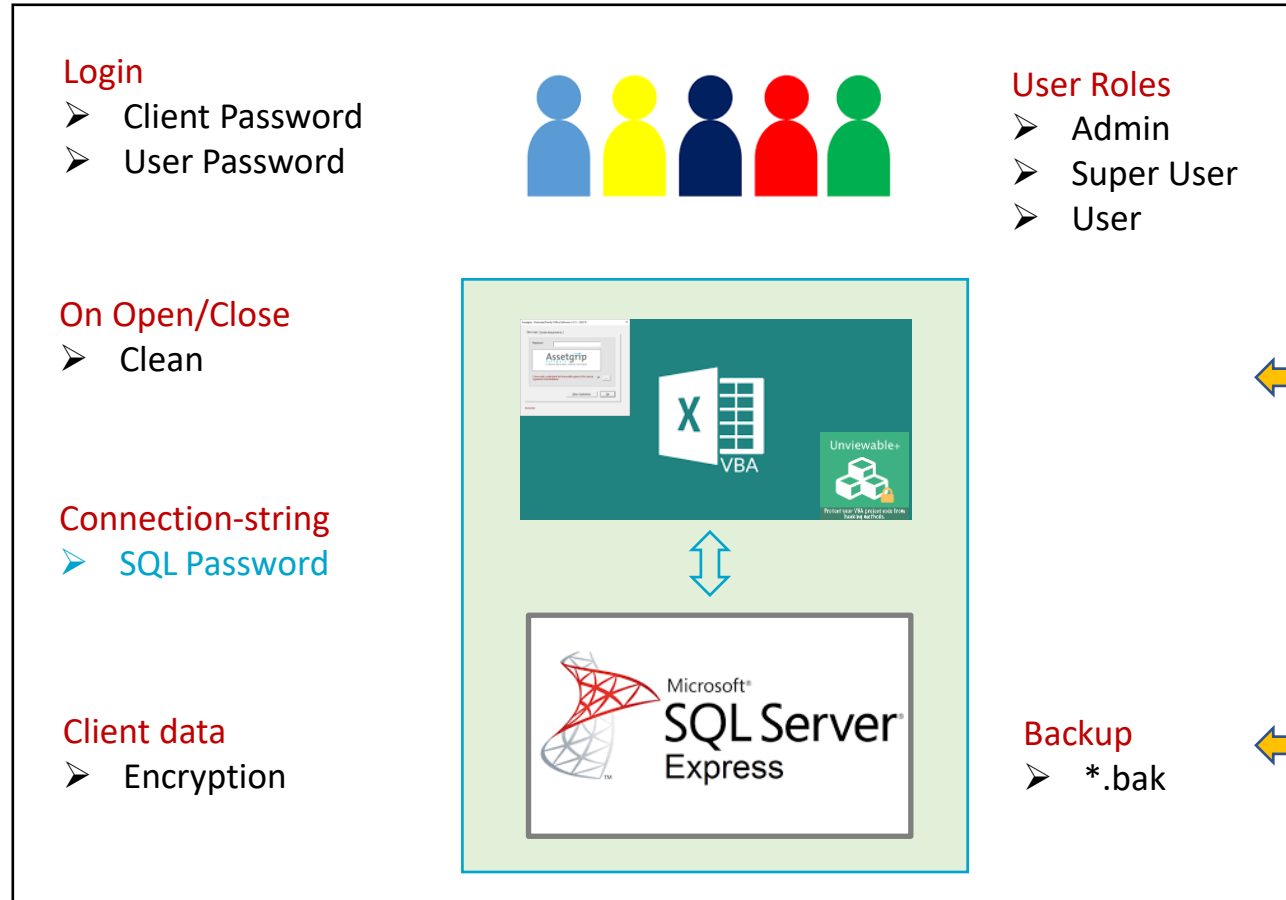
Login
➢ Client Password
➢ User Password

User Roles
➢ Admin
➢ Super User
➢ User

On Open/Close
➢ Clean

Assetgrip

X

VBA

Unviewable+

Protect your VBA project code from hacking methods.

Connection-string
➢ SQL Password

Microsoft®
SQL Server®
Express

Client data
➢ Encryption

Backup
➢ *.bak